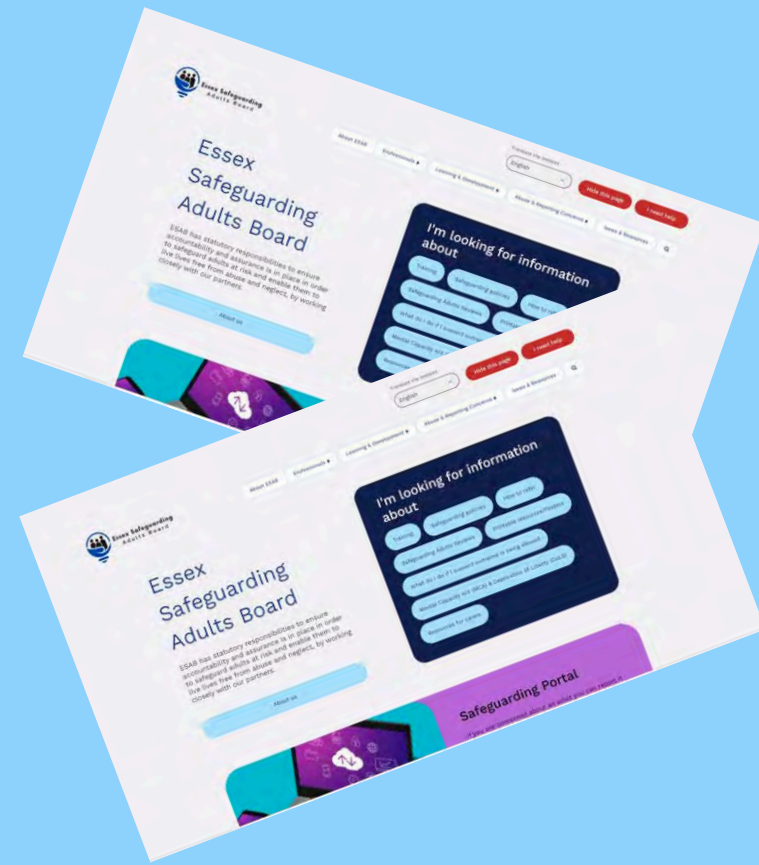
Essex Safeguarding Adults Board

About ESAB
Professionals
Learning & Development
Abuse & Reporting Concerns
News & Resources

Translate this website
English

Hide this page
I need help

Essex Safeguarding Adults Board

ESAB has statutory responsibilities to ensure accountability and assurance is in place in order to safeguard adults at risk and enable them to live lives free from abuse and neglect, by working closely with our partners.

About us

I'm looking for information about

Training
Safeguarding policies
How to refer
Safeguarding Adults Reviews
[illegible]
What do I do if I suspect someone is being abused
Mental Capacity Act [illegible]
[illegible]

Essex Safeguarding Adults Board

About ESAB
Professionals
Learning & Development
Abuse & Reporting Concerns
News & Resources

Translate this website
English

Hide this page
I need help

Essex Safeguarding Adults Board

ESAB has statutory responsibilities to ensure accountability and assurance is in place in order to safeguard adults at risk and enable them to live lives free from abuse and neglect, by working closely with our partners.

About us

I'm looking for information about

Training
Safeguarding policies
How to refer
Safeguarding Adults Reviews
Probable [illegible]
What do I do if I suspect someone is being abused
Mental Capacity Act (MCA) & Deprivation of Liberty (DoLS)
Resources for carers

Safeguarding Portal

If you are concerned about an adult you can report it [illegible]